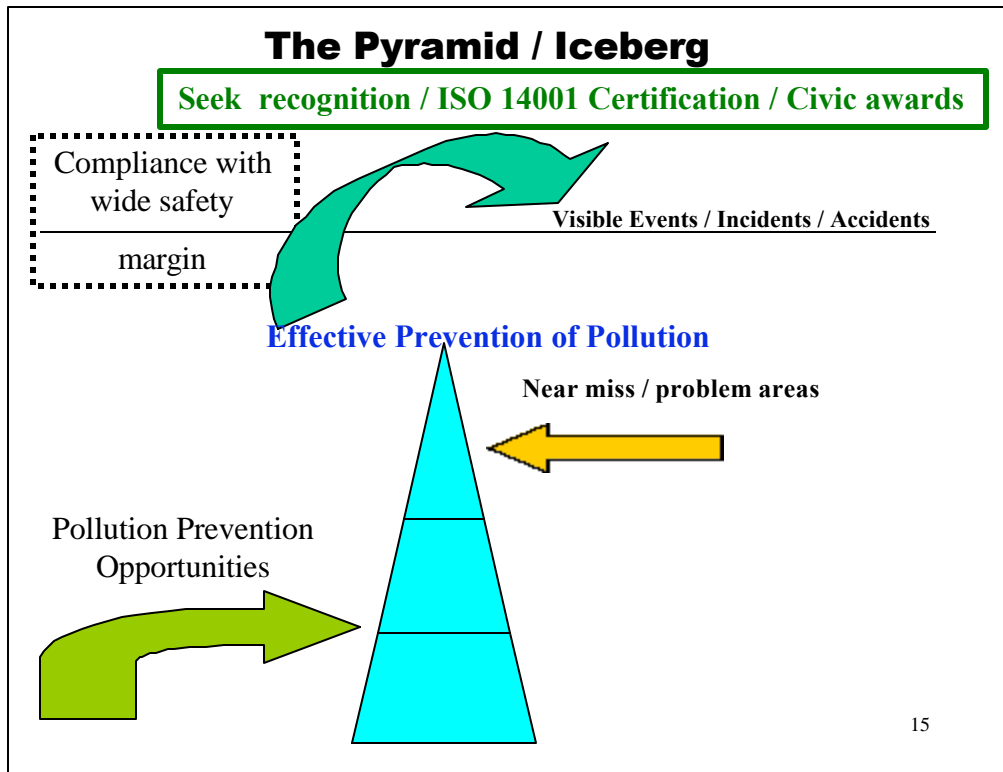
The Pyramid / Iceberg

Seek recognition / ISO 14001 Certification / Civic awards

Compliance with wide safety

margin

Visible Events / Incidents / Accidents

Effective Prevention of Pollution

Near miss / problem areas

Pollution Prevention Opportunities

15